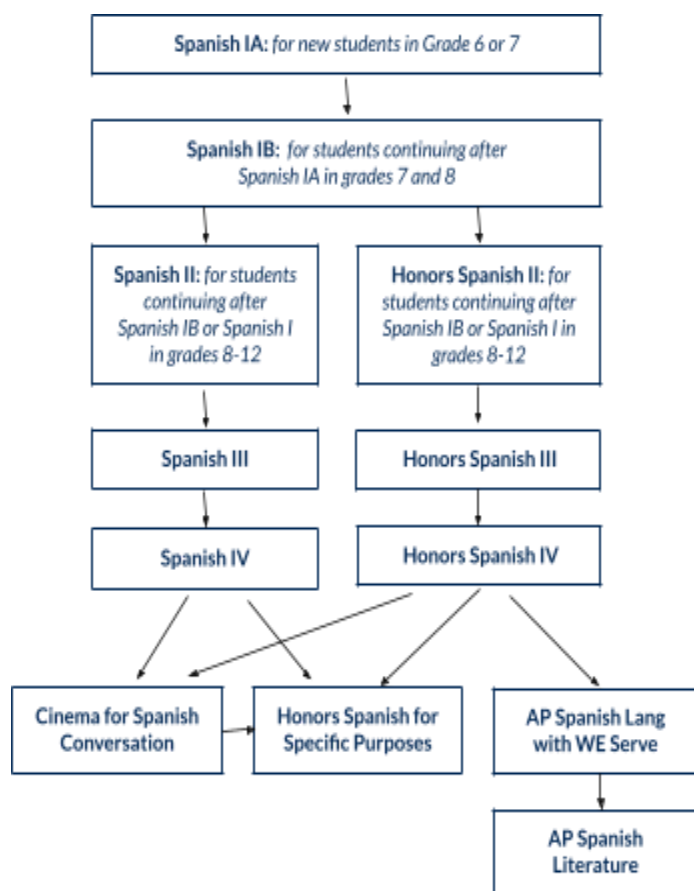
Spanish IA: for new students in Grade 6 or 7

Spanish IB: for students continuing after Spanish IA in grades 7 and 8

Spanish II: for students continuing after Spanish IB or Spanish I in grades 8-12

Honors Spanish II: for students continuing after Spanish IB or Spanish I in grades 8-12

Spanish III

Honors Spanish III

Spanish IV

Honors Spanish IV

Cinema for Spanish Conversation

Honors Spanish for Specific Purposes

AP Spanish Lang with WE Serve

AP Spanish Literature